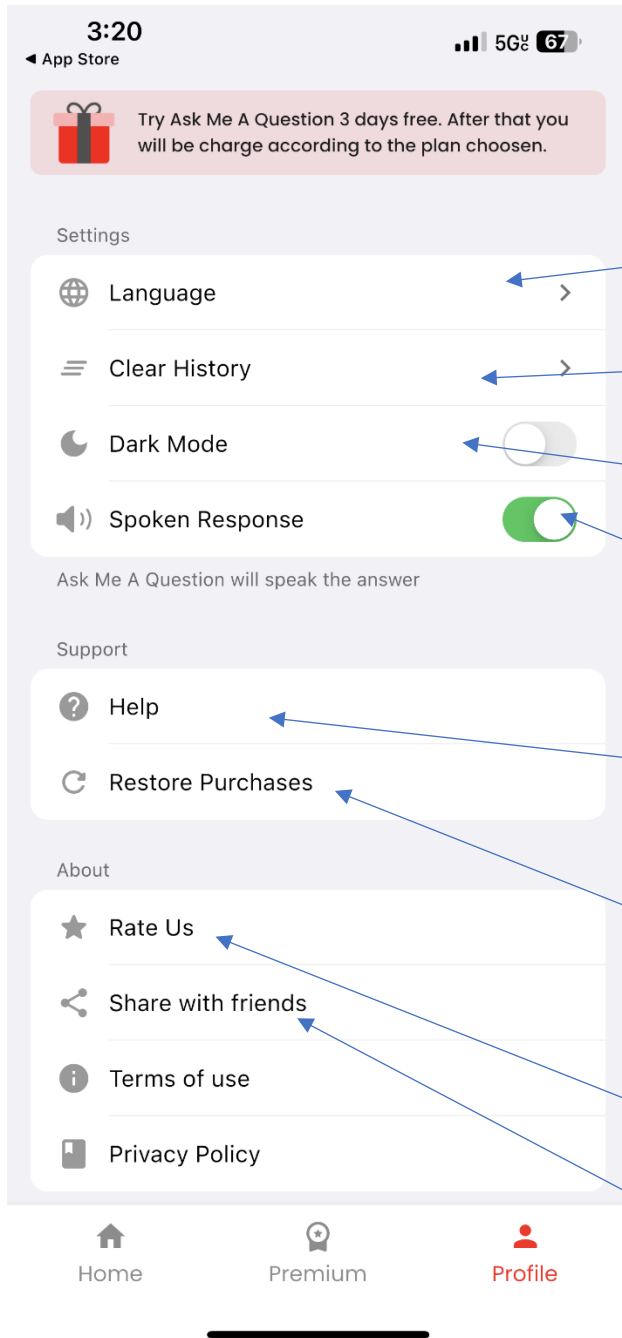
3:20
◀ App Store
5G 67

Try Ask Me A Question 3 days free. After that you will be charge according to the plan choosen.

Settings

Language

Clear History

Dark Mode

Spoken Response

Ask Me A Question will speak the answer

Support

Help

Restore Purchases

About

Rate Us

Share with friends

Terms of use

Privacy Policy

Home
Premium
Profile